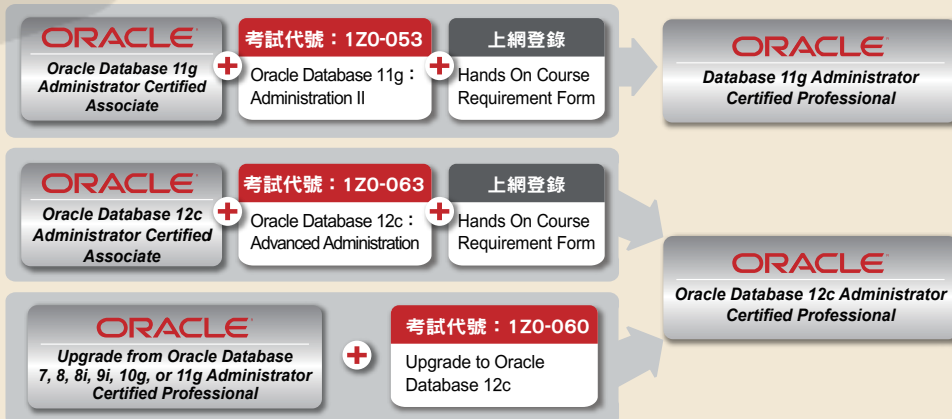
ORACLE
Oracle Database 11g Administrator Certified Associate

考試代號：1Z0-053
Oracle Database 11g：Administration II

上網登錄
Hands On Course Requirement Form

ORACLE
Database 11g Administrator Certified Professional

ORACLE
Oracle Database 12c Administrator Certified Associate

考試代號：1Z0-063
Oracle Database 12c：Advanced Administration

上網登錄
Hands On Course Requirement Form

ORACLE
Oracle Database 12c Administrator Certified Professional

ORACLE
Upgrade from Oracle Database 7, 8, 8i, 9i, 10g, or 11g Administrator Certified Professional

考試代號：1Z0-060
Upgrade to Oracle Database 12c